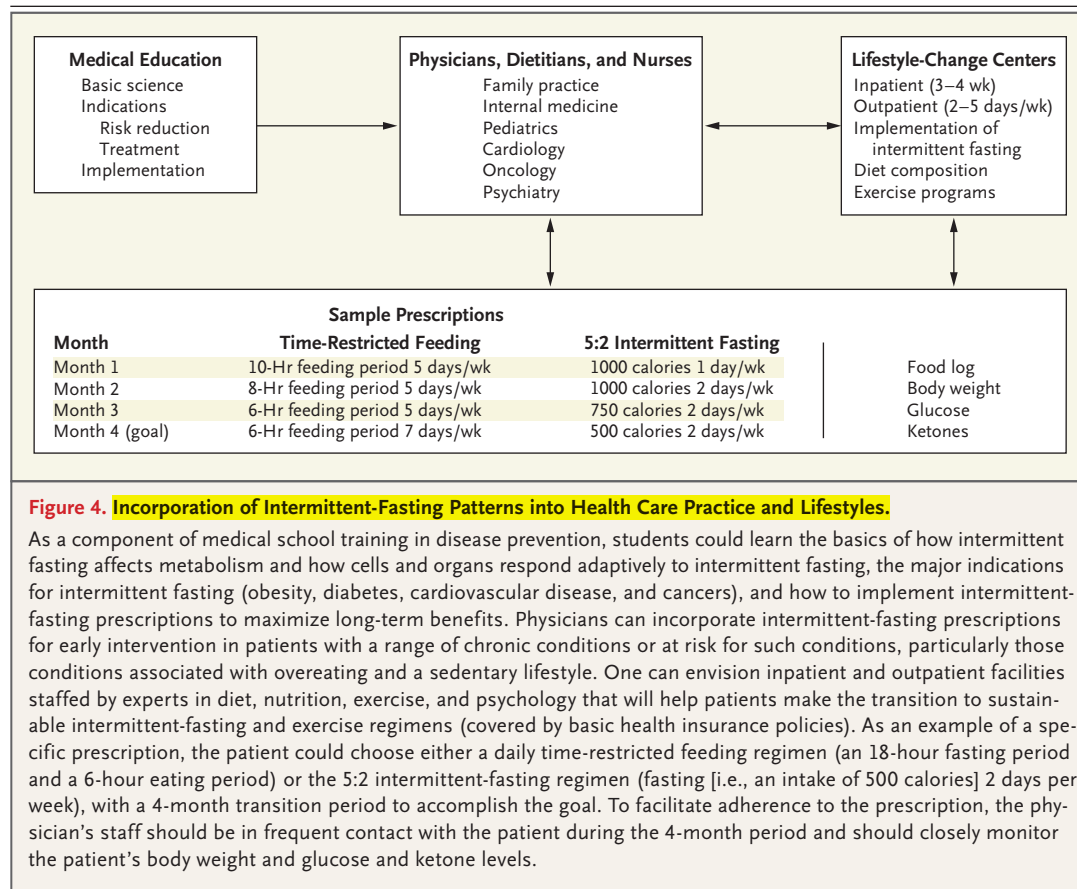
**Medical Education**
Basic science
Indications
Risk reduction
Treatment
Implementation

**Physicians, Dietitians, and Nurses**
Family practice
Internal medicine
Pediatrics
Cardiology
Oncology
Psychiatry

**Lifestyle-Change Centers**
Inpatient (3–4 wk)
Outpatient (2–5 days/wk)
Implementation of intermittent fasting
Diet composition
Exercise programs

**Sample Prescriptions**

| Month | Time-Restricted Feeding | 5:2 Intermittent Fasting |
|---|---|---|
| Month 1 | 10-Hr feeding period 5 days/wk | 1000 calories 1 day/wk |
| Month 2 | 8-Hr feeding period 5 days/wk | 1000 calories 2 days/wk |
| Month 3 | 6-Hr feeding period 5 days/wk | 750 calories 2 days/wk |
| Month 4 (goal) | 6-Hr feeding period 7 days/wk | 500 calories 2 days/wk |

Food log
Body weight
Glucose
Ketones

**Figure 4. Incorporation of Intermittent-Fasting Patterns into Health Care Practice and Lifestyles.**

As a component of medical school training in disease prevention, students could learn the basics of how intermittent fasting affects metabolism and how cells and organs respond adaptively to intermittent fasting, the major indications for intermittent fasting (obesity, diabetes, cardiovascular disease, and cancers), and how to implement intermittent-fasting prescriptions to maximize long-term benefits. Physicians can incorporate intermittent-fasting prescriptions for early intervention in patients with a range of chronic conditions or at risk for such conditions, particularly those conditions associated with overeating and a sedentary lifestyle. One can envision inpatient and outpatient facilities staffed by experts in diet, nutrition, exercise, and psychology that will help patients make the transition to sustainable intermittent-fasting and exercise regimens (covered by basic health insurance policies). As an example of a specific prescription, the patient could choose either a daily time-restricted feeding regimen (an 18-hour fasting period and a 6-hour eating period) or the 5:2 intermittent-fasting regimen (fasting [i.e., an intake of 500 calories] 2 days per week), with a 4-month transition period to accomplish the goal. To facilitate adherence to the prescription, the physician's staff should be in frequent contact with the patient during the 4-month period and should closely monitor the patient's body weight and glucose and ketone levels.